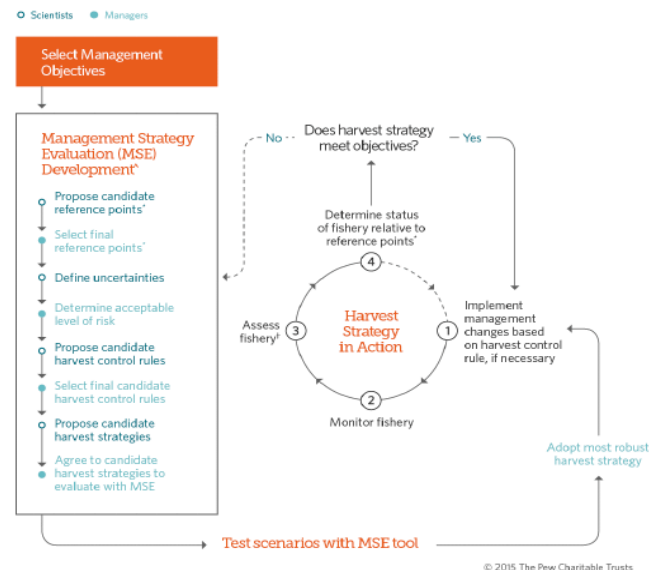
Scientists Managers

Select Management Objectives

Management Strategy Evaluation (MSE) Development*

Propose candidate reference points*

Select final reference points*

Define uncertainties

Determine acceptable level of risk

Propose candidate harvest control rules

Select final candidate harvest control rules

Propose candidate harvest strategies

Agree to candidate harvest strategies to evaluate with MSE

No

Does harvest strategy meet objectives?

Yes

Determine status of fishery relative to reference points*

4

Harvest Strategy in Action

Assess fishery†

3

1

Implement management changes based on harvest control rule, if necessary

2

Monitor fishery

Adopt most robust harvest strategy

Test scenarios with MSE tool

© 2015 The Pew Charitable Trusts